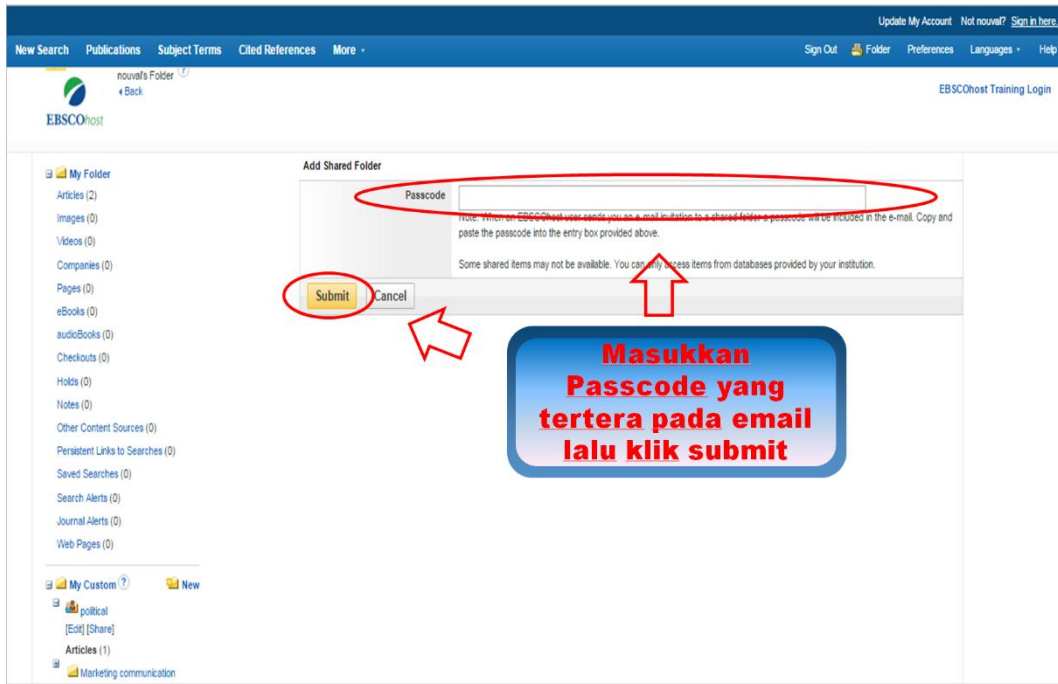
Update My Account Not nouval? Sign in here.

New Search Publications Subject Terms Cited References More ·

Sign Out Folder Preferences Languages · Help

nouval's Folder
◂ Back

EBSCOhost

EBSCOhost Training Login

My Folder
Articles (2)
Images (0)
Videos (0)
Companies (0)
Pages (0)
eBooks (0)
audioBooks (0)
Checkouts (0)
Holds (0)
Notes (0)
Other Content Sources (0)
Persistent Links to Searches (0)
Saved Searches (0)
Search Alerts (0)
Journal Alerts (0)
Web Pages (0)

My Custom ? New
political
[Edit] [Share]
Articles (1)
Marketing communication

Add Shared Folder

Passcode

Note: When an EBSCOhost user sends you an e-mail invitation to a shared folder a passcode will be included in the e-mail. Copy and paste the passcode into the entry box provided above.

Some shared items may not be available. You can only access items from databases provided by your institution.

Submit Cancel

Masukkan Passcode yang tertera pada email lalu klik submit